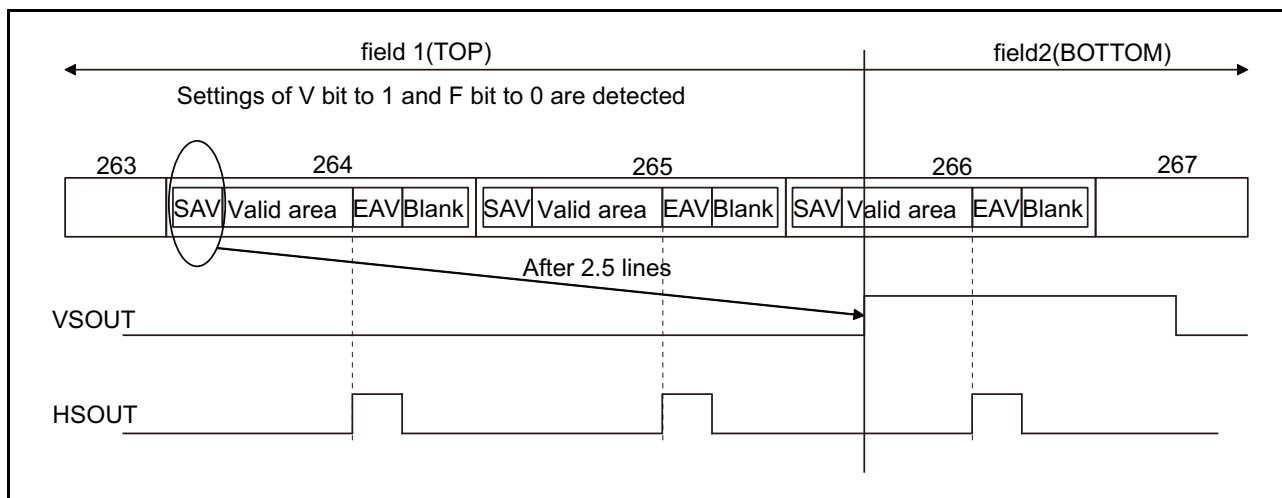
field 1(TOP)

field2(BOTTOM)

Settings of V bit to 1 and F bit to 0 are detected

263

264

265

266

267

SAV Valid area EAV Blank SAV Valid area EAV Blank SAV Valid area EAV Blank

After 2.5 lines

VSOUT

HSOUT